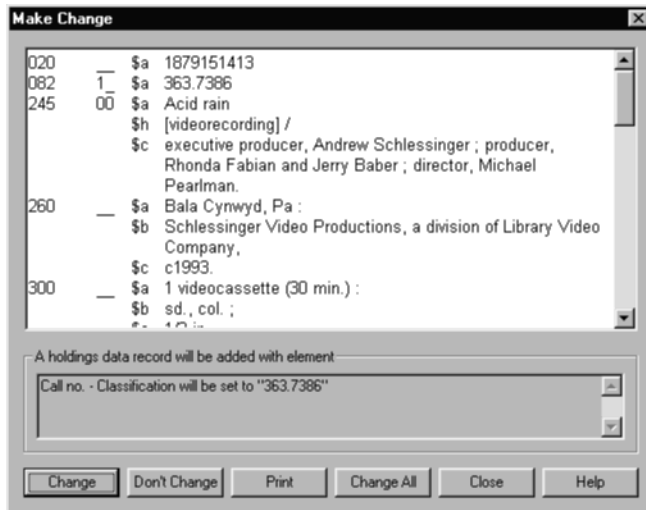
Make Change

| | | | |
|---|---|---|---|
| 020 | __ | \$a | 1879151413 |
| 082 | 1_ | \$a | 363.7386 |
| 245 | 00 | \$a | Acid rain |
| | | \$h | [videorecording] / |
| | | \$c | executive producer, Andrew Schlessinger ; producer, Rhonda Fabian and Jerry Baber ; director, Michael Pearlman. |
| 260 | __ | \$a | Bala Cynwyd, Pa : |
| | | \$b | Schlessinger Video Productions, a division of Library Video Company, |
| | | \$c | c1993. |
| 300 | __ | \$a | 1 videocassette (30 min.) : |
| | | \$b | sd., col. ; |
| | | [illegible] | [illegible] |

A holdings data record will be added with element

Call no. - Classification will be set to "363.7386"

Change | Don't Change | Print | Change All | Close | Help